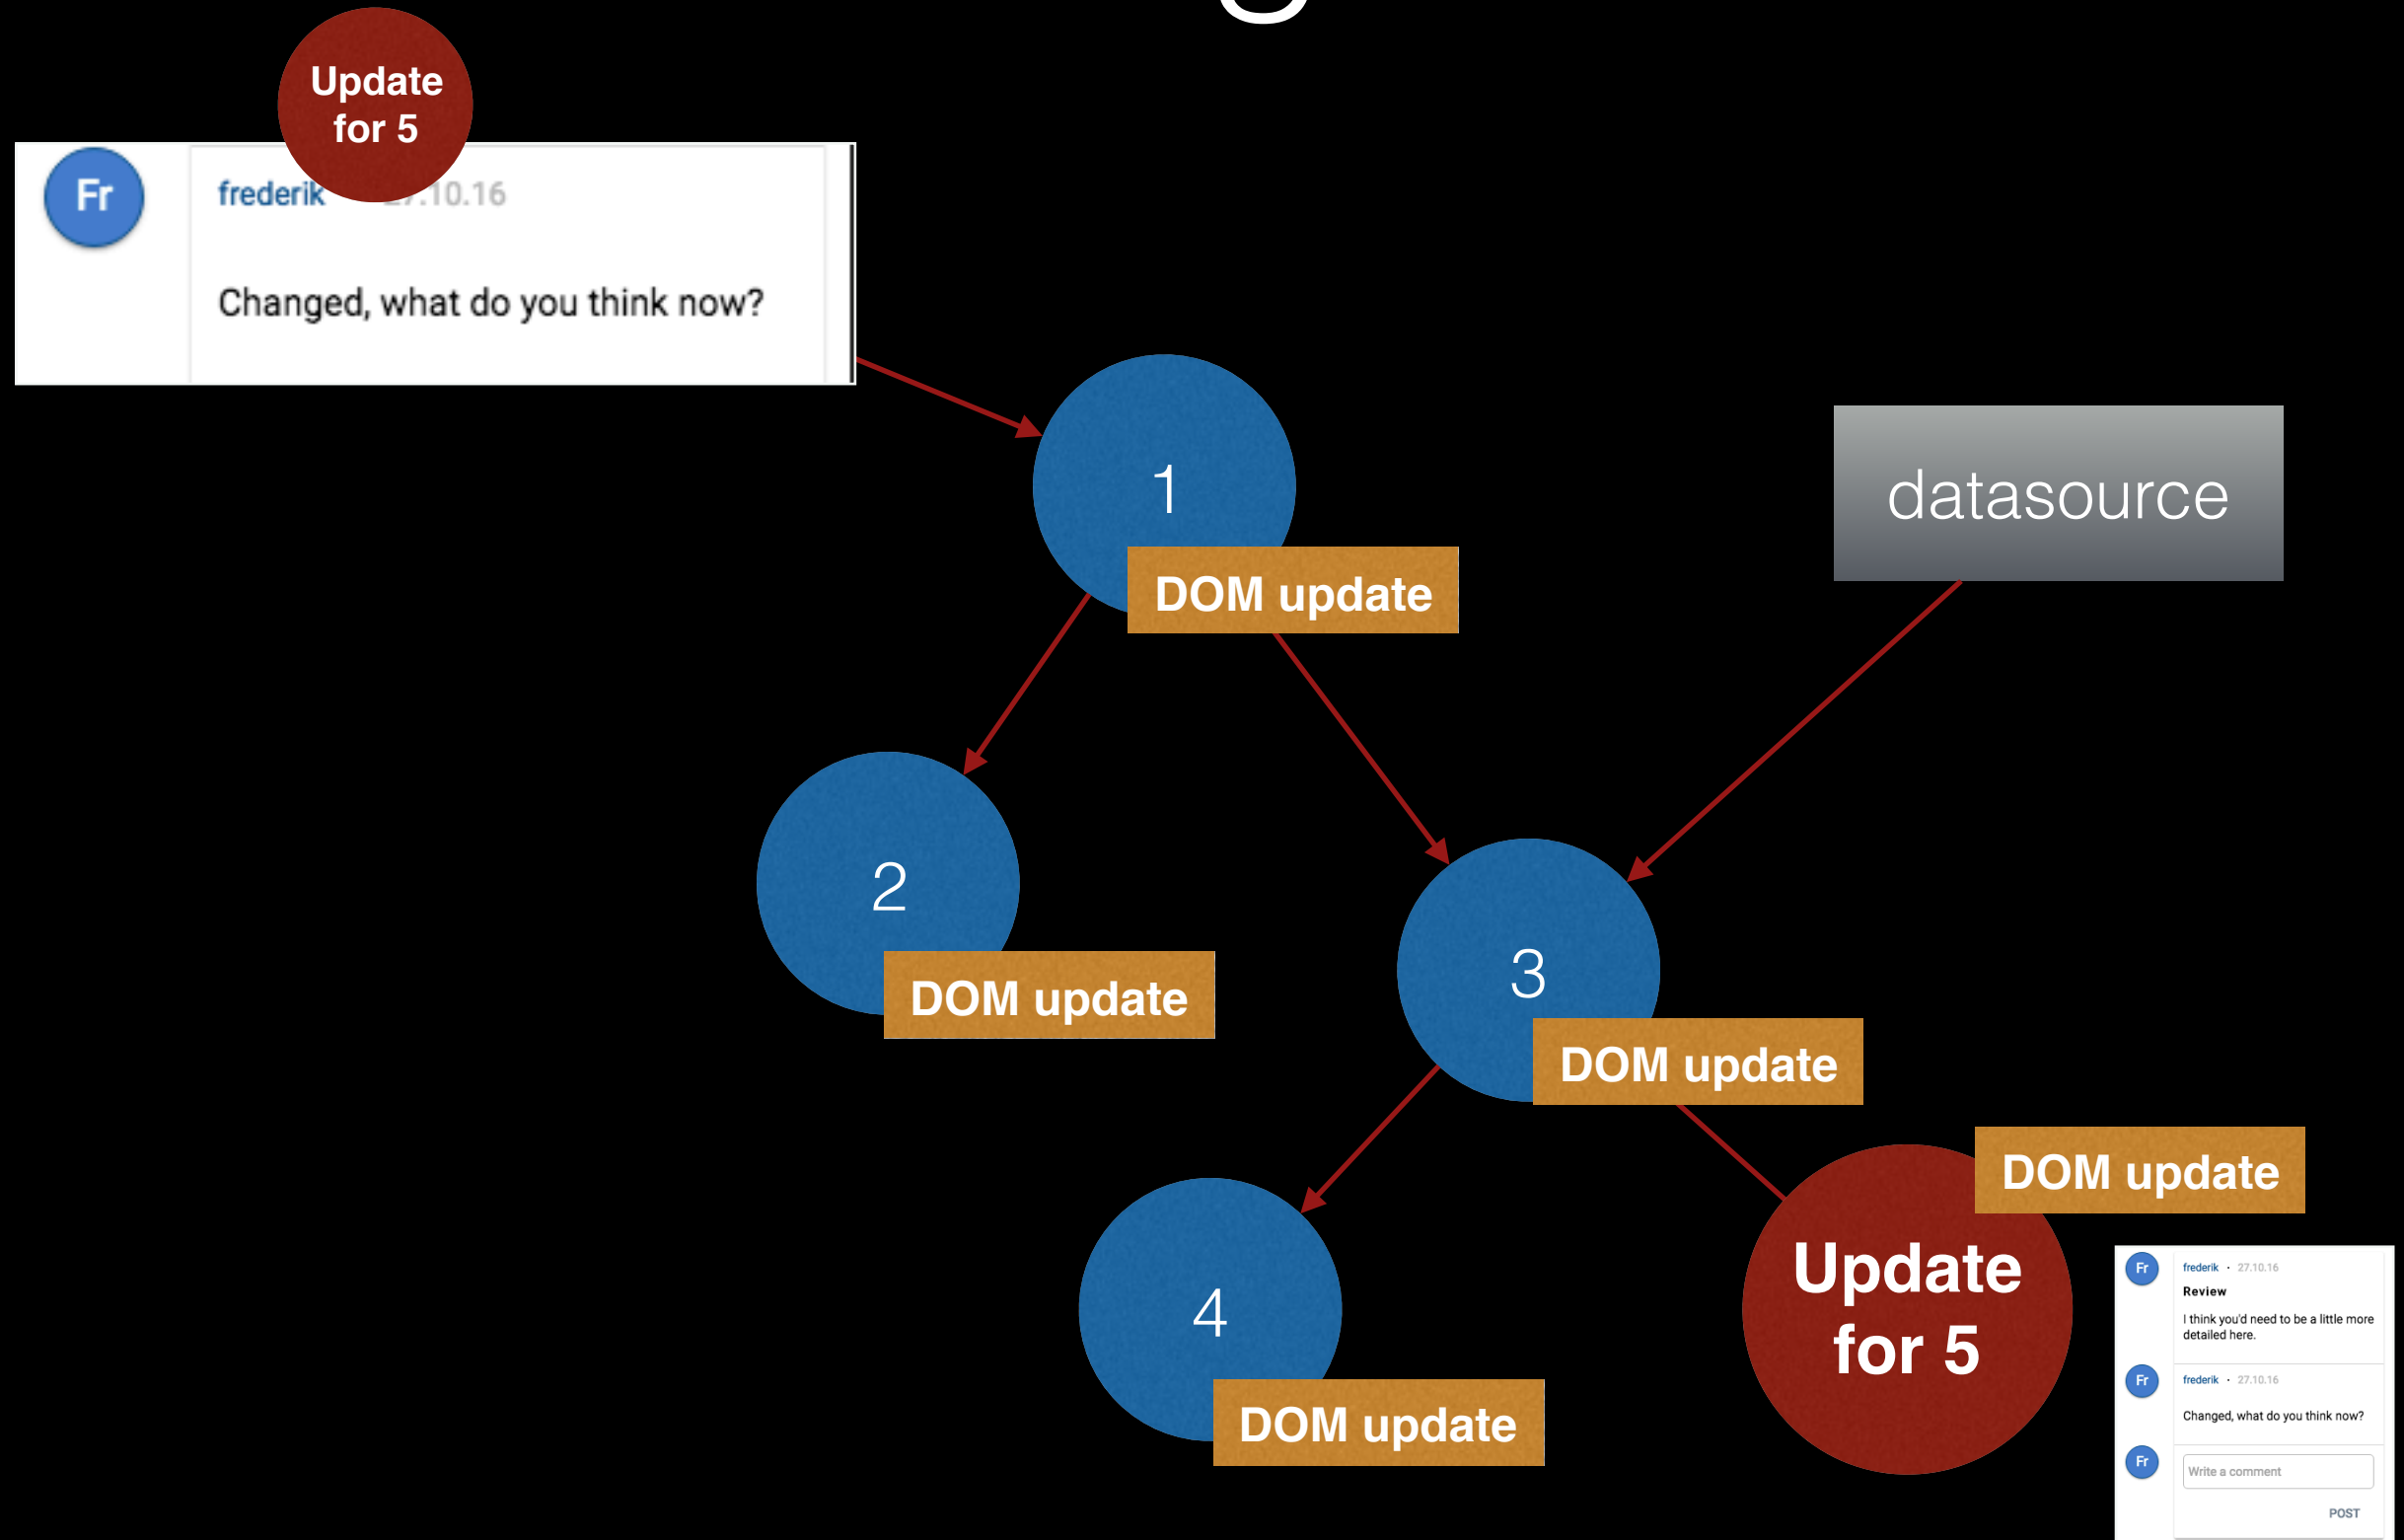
Update for 5

Fr

frederik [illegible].10.16

Changed, what do you think now?

datasource

1

DOM update

2

DOM update

3

DOM update

4

DOM update

DOM update

Update for 5

Fr

frederik · 27.10.16

Review

I think you'd need to be a little more detailed here.

Fr

frederik · 27.10.16

Changed, what do you think now?

Fr

Write a comment

POST